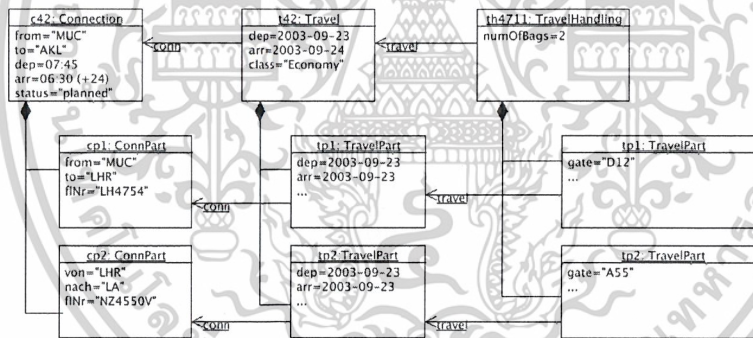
c42: Connection
from="MUC"
to="AKL"
dep=07:45
arr=06:30 (+24)
status="planned"

conn

t42: Travel
dep=2003-09-23
arr=2003-09-24
class="Economy"

travel

th4711: TravelHandling
numOfBags=2

cp1: ConnPart
from="MUC"
to="LHR"
flNr="LH4754"

conn

tp1: TravelPart
dep=2003-09-23
arr=2003-09-23
...

travel

tp1: TravelPart
gate="D12"
...

cp2: ConnPart
von="LHR"
nach="LA"
flNr="NZ4550V"

conn

tp2: TravelPart
dep=2003-09-23
arr=2003-09-23
...

travel

tp2: TravelPart
gate="A55"
...